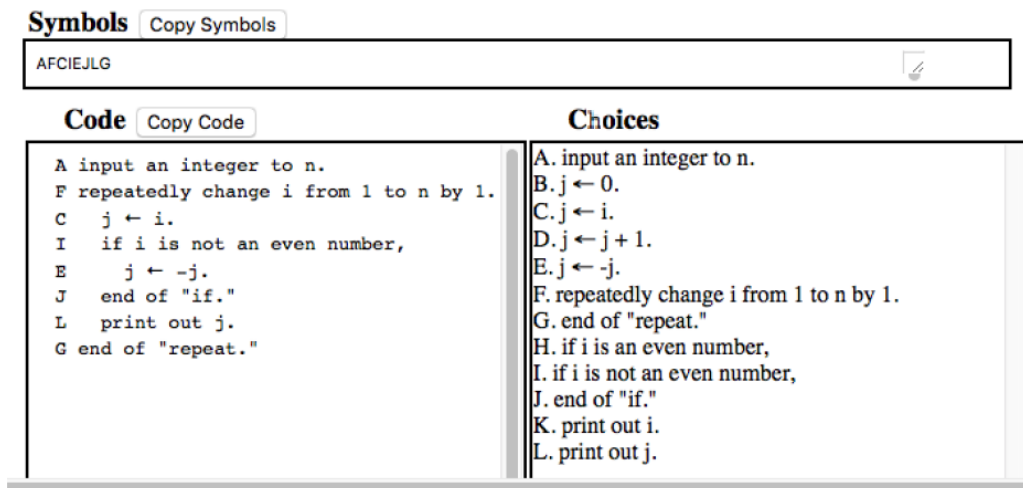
Symbols Copy Symbols

AFCIEJLG

Code Copy Code

A input an integer to n.
F repeatedly change i from 1 to n by 1.
C j ← i.
I if i is not an even number,
E j ← -j.
J end of "if."
L print out j.
G end of "repeat."

Choices

A. input an integer to n.
B. j ← 0.
C. j ← i.
D. j ← j + 1.
E. j ← -j.
F. repeatedly change i from 1 to n by 1.
G. end of "repeat."
H. if i is an even number,
I. if i is not an even number,
J. end of "if."
K. print out i.
L. print out j.